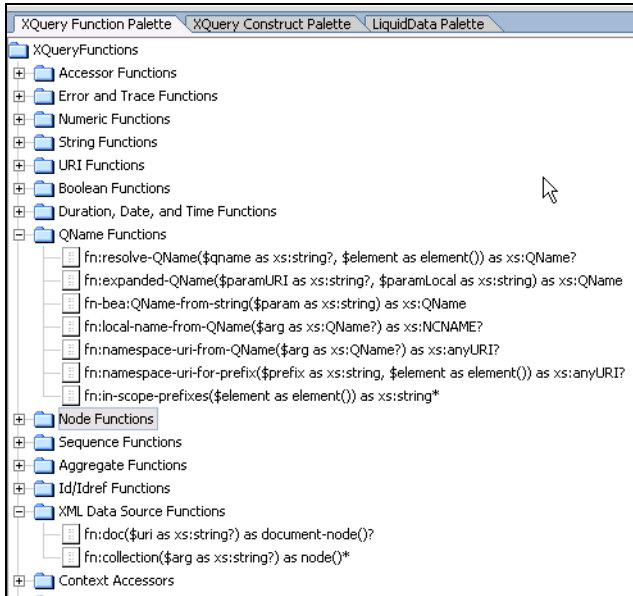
XQuery Function Palette | XQuery Construct Palette | LiquidData Palette

XQueryFunctions
Accessor Functions
Error and Trace Functions
Numeric Functions
String Functions
URI Functions
Boolean Functions
Duration, Date, and Time Functions
QName Functions
fn:resolve-QName($qname as xs:string?, $element as element()) as xs:QName?
fn:expanded-QName($paramURI as xs:string?, $paramLocal as xs:string) as xs:QName
fn-bea:QName-from-string($param as xs:string) as xs:QName
fn:local-name-from-QName($arg as xs:QName?) as xs:NCNAME?
fn:namespace-uri-from-QName($arg as xs:QName?) as xs:anyURI?
fn:namespace-uri-for-prefix($prefix as xs:string, $element as element()) as xs:anyURI?
fn:in-scope-prefixes($element as element()) as xs:string*
Node Functions
Sequence Functions
Aggregate Functions
Id/Idref Functions
XML Data Source Functions
fn:doc($uri as xs:string?) as document-node()?
fn:collection($arg as xs:string?) as node()*
Context Accessors